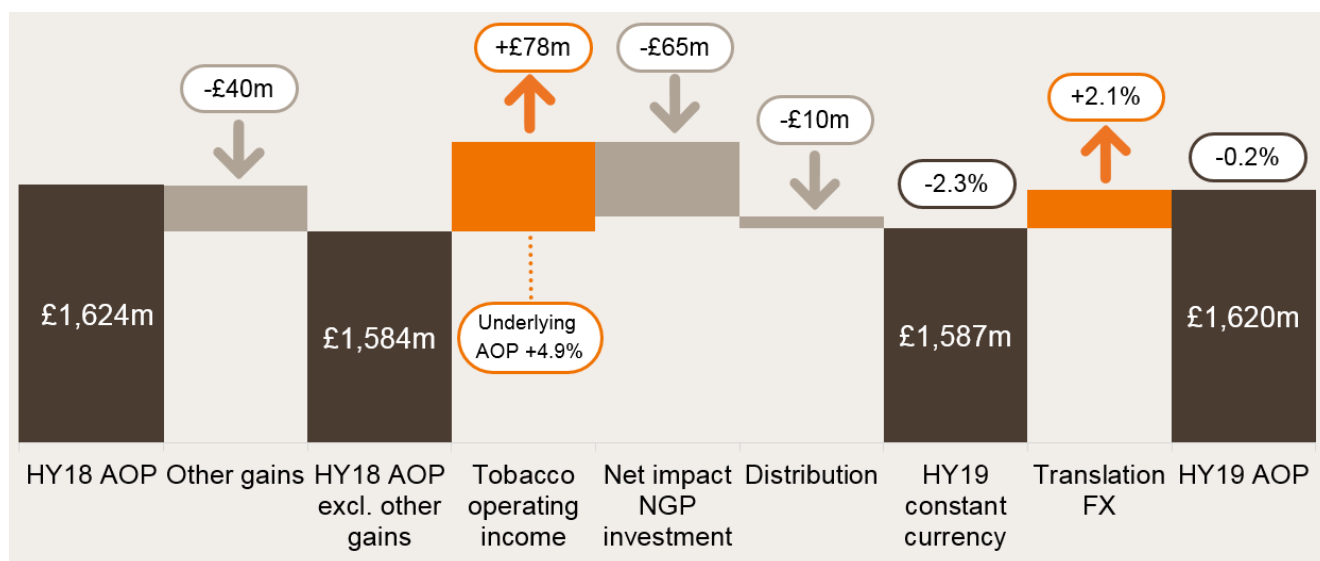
-£40m

+£78m

-£65m

-£10m

-2.3%

+2.1%

-0.2%

£1,624m

£1,584m

Underlying AOP +4.9%

£1,587m

£1,620m

HY18 AOP

Other gains

HY18 AOP excl. other gains

Tobacco operating income

Net impact NGP investment

Distribution

HY19 constant currency

Translation FX

HY19 AOP